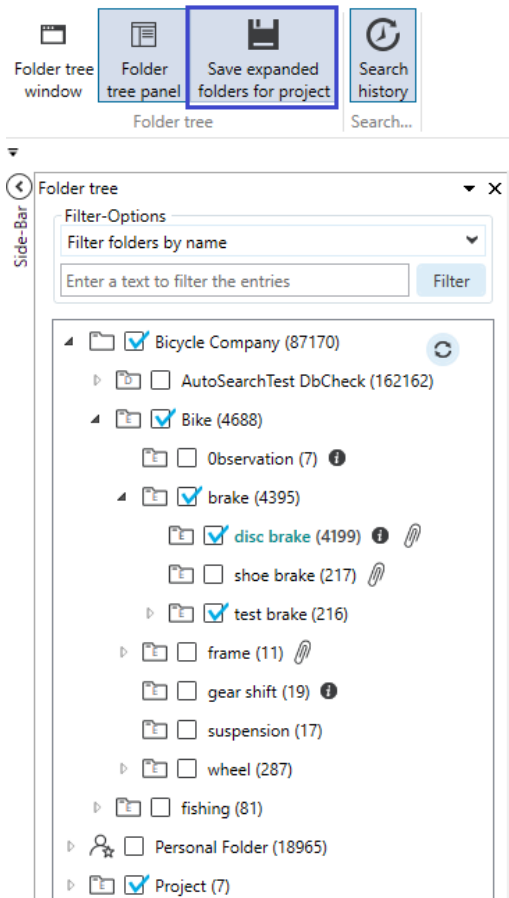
Folder tree window

Folder tree panel

Save expanded folders for project

Search history

Folder tree

Search...

Side-Bar

Folder tree

Filter-Options

Filter folders by name

Enter a text to filter the entries

Filter

Bicycle Company (87170)

D AutoSearchTest DbCheck (162162)

E Bike (4688)

E 0bservation (7)

E brake (4395)

E disc brake (4199)

E shoe brake (217)

E test brake (216)

E frame (11)

E gear shift (19)

E suspension (17)

E wheel (287)

E fishing (81)

Personal Folder (18965)

E Project (7)